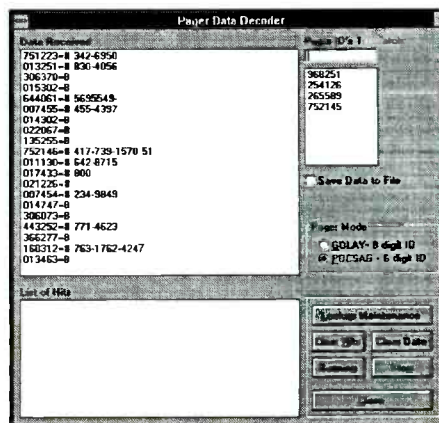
Pager Data Decoder

Data Received

751223=8 342-6950
013251=8 830-4056
306370=8
015302=8
644061=8 5695549-
007455=8 455-4397
014302=8
022067=8
135255=8
752146=8 417-739-1570 51
011130=8 642-8715
017433=8 800
021225=8
007454=8 234-9849
014747=8
306073=8
443252=8 771-4623
366277=8
160312=8 763-1762-4247
013463=8

Pager ID's 1 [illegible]

968251
254126
265589
752145

Save Data to File

Pager Mode

GOLAY - 8 digit ID
POCSAG - 6 digit ID

List of Hits

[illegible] Maintenance

Clear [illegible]
Clear Data
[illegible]
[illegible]
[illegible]